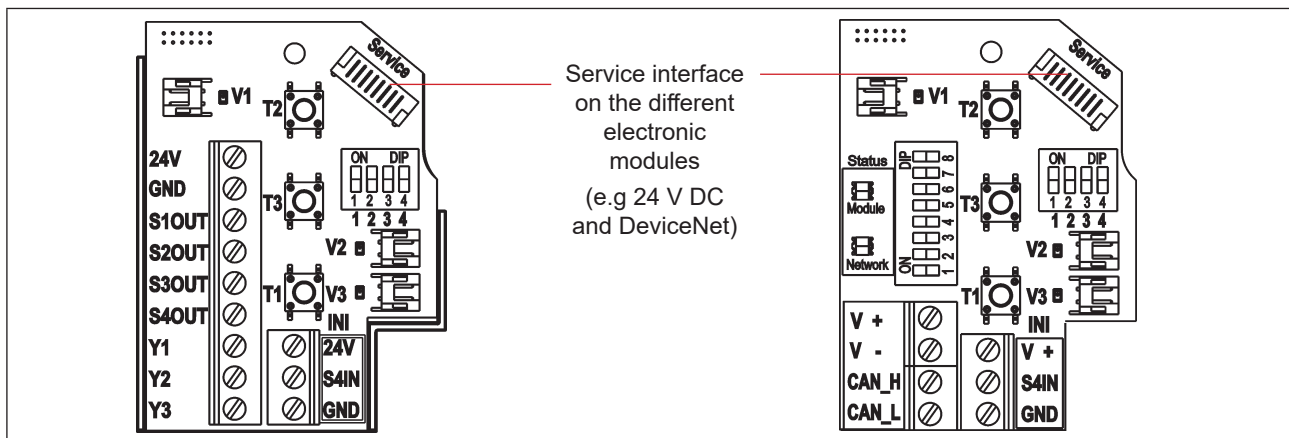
Service
V1
T2
24V
GND
S1OUT
S2OUT
S3OUT
S4OUT
Y1
Y2
Y3
ON DIP
1 2 3 4
1 2 3 4
T3
V2
T1
V3
INI
24V
S4IN
GND

Service interface on the different electronic modules
(e.g 24 V DC and DeviceNet)

Service
V1
T2
Status
Module
Network
DIP
ON
8 7 6 5 4 3 2 1
ON DIP
1 2 3 4
1 2 3 4
T3
V2
T1
V3
INI
V +
V -
CAN_H
CAN_L
V +
S4IN
GND